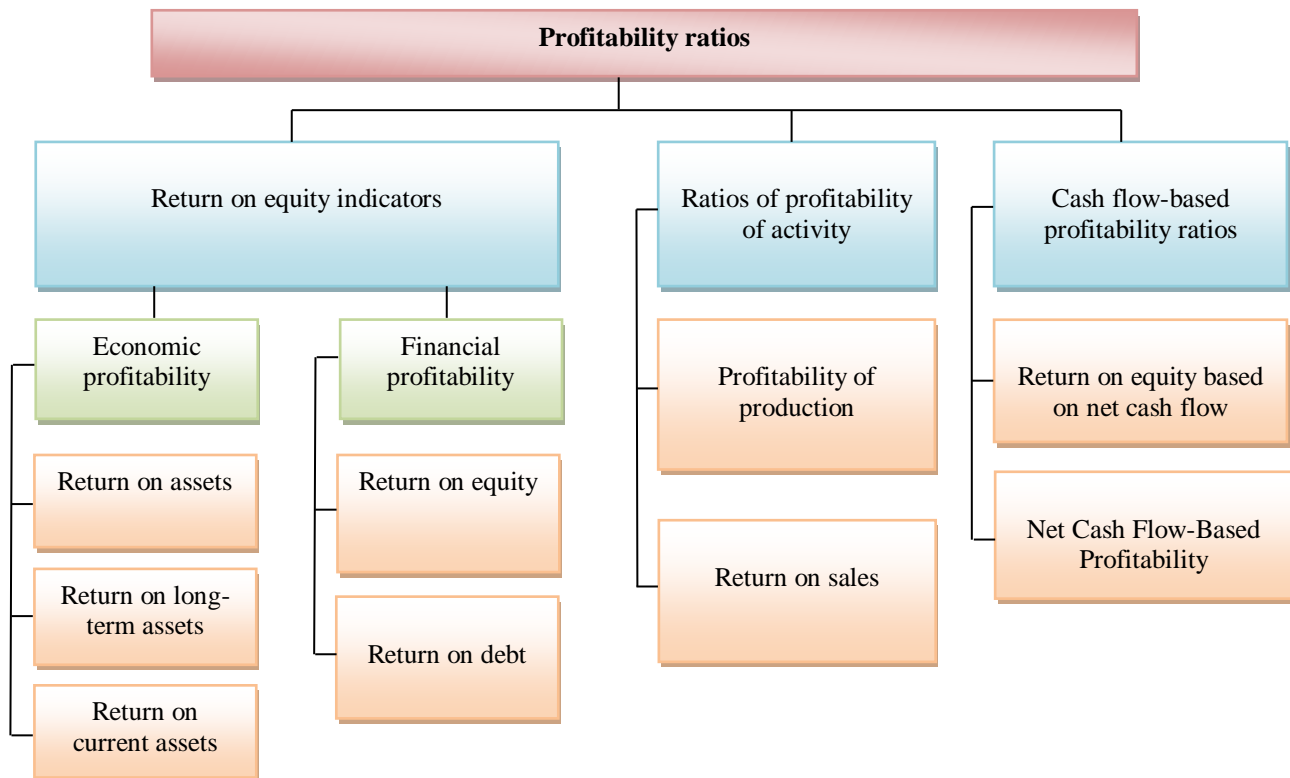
Profitability ratios

Return on equity indicators

Economic profitability

Return on assets

Return on long-term assets

Return on current assets

Financial profitability

Return on equity

Return on debt

Ratios of profitability of activity

Profitability of production

Return on sales

Cash flow-based profitability ratios

Return on equity based on net cash flow

Net Cash Flow-Based Profitability